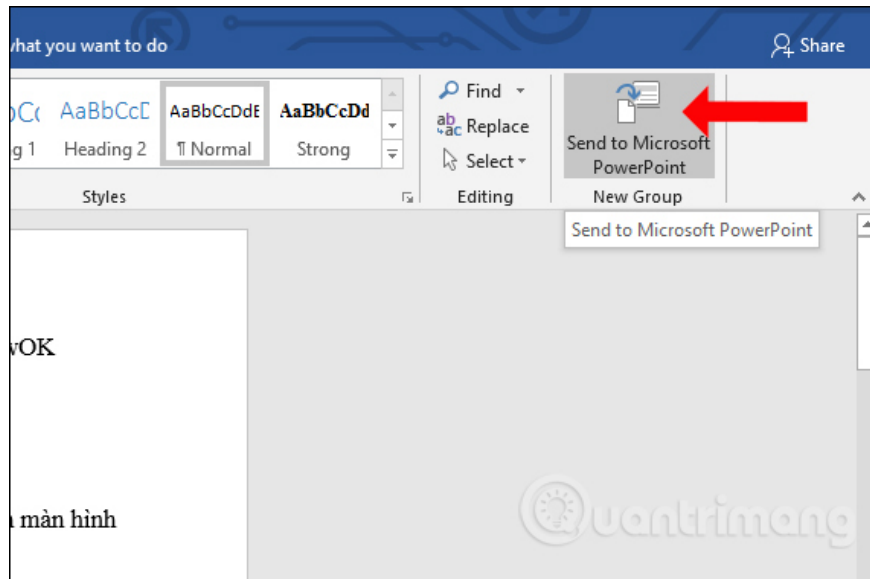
what you want to do

Share

bCc AaBbCcD AaBbCcDdE AaBbCcDd
g 1 Heading 2 ¶ Normal Strong

Styles

Find
Replace
Select

Editing

Send to Microsoft PowerPoint

New Group

Send to Microsoft PowerPoint

vOK

màn hình

uantrimang